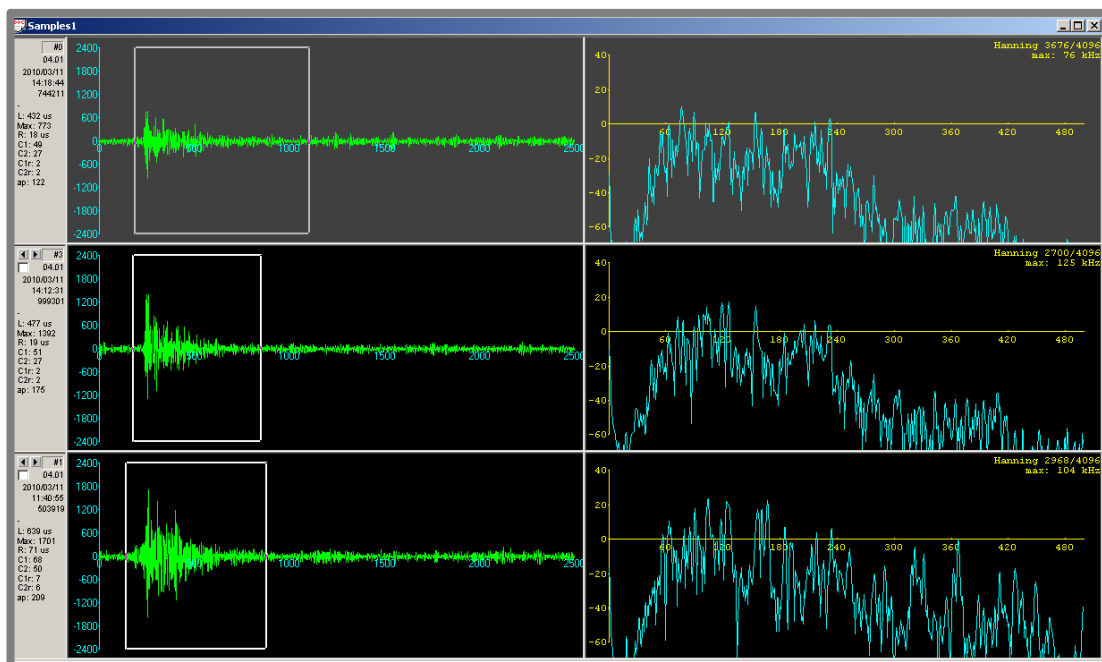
Samples1

#0
04.01
2010/03/11
14:18:44
744211
-
L: 432 us
Max: 773
R: 18 us
C1: 49
C2: 27
C1r: 2
C2r: 2
ap: 122

2400
1800
1200
600
0
-600
-1200
-1800
-2400
500
1000
1500
2000
2500

Hanning 3676/4096
max: 76 kHz
40
20
0
-20
-40
-60
60
120
180
240
300
360
420
480

#3
04.01
2010/03/11
14:12:31
999301
-
L: 477 us
Max: 1392
R: 19 us
C1: 51
C2: 27
C1r: 2
C2r: 2
ap: 175

2400
1800
1200
600
0
-600
-1200
-1800
-2400
500
1000
1500
2000
2500

Hanning 2700/4096
max: 125 kHz
40
20
0
-20
-40
-60
60
120
180
240
300
360
420
480

#1
04.01
2010/03/11
11:40:55
503919
-
L: 639 us
Max: 1701
R: 71 us
C1: 88
C2: 50
C1r: 7
C2r: 6
ap: 209

2400
1800
1200
600
0
-600
-1200
-1800
-2400
500
1000
1500
2000
2500

Hanning 2968/4096
max: 104 kHz
40
20
0
-20
-40
-60
60
120
180
240
300
360
420
480